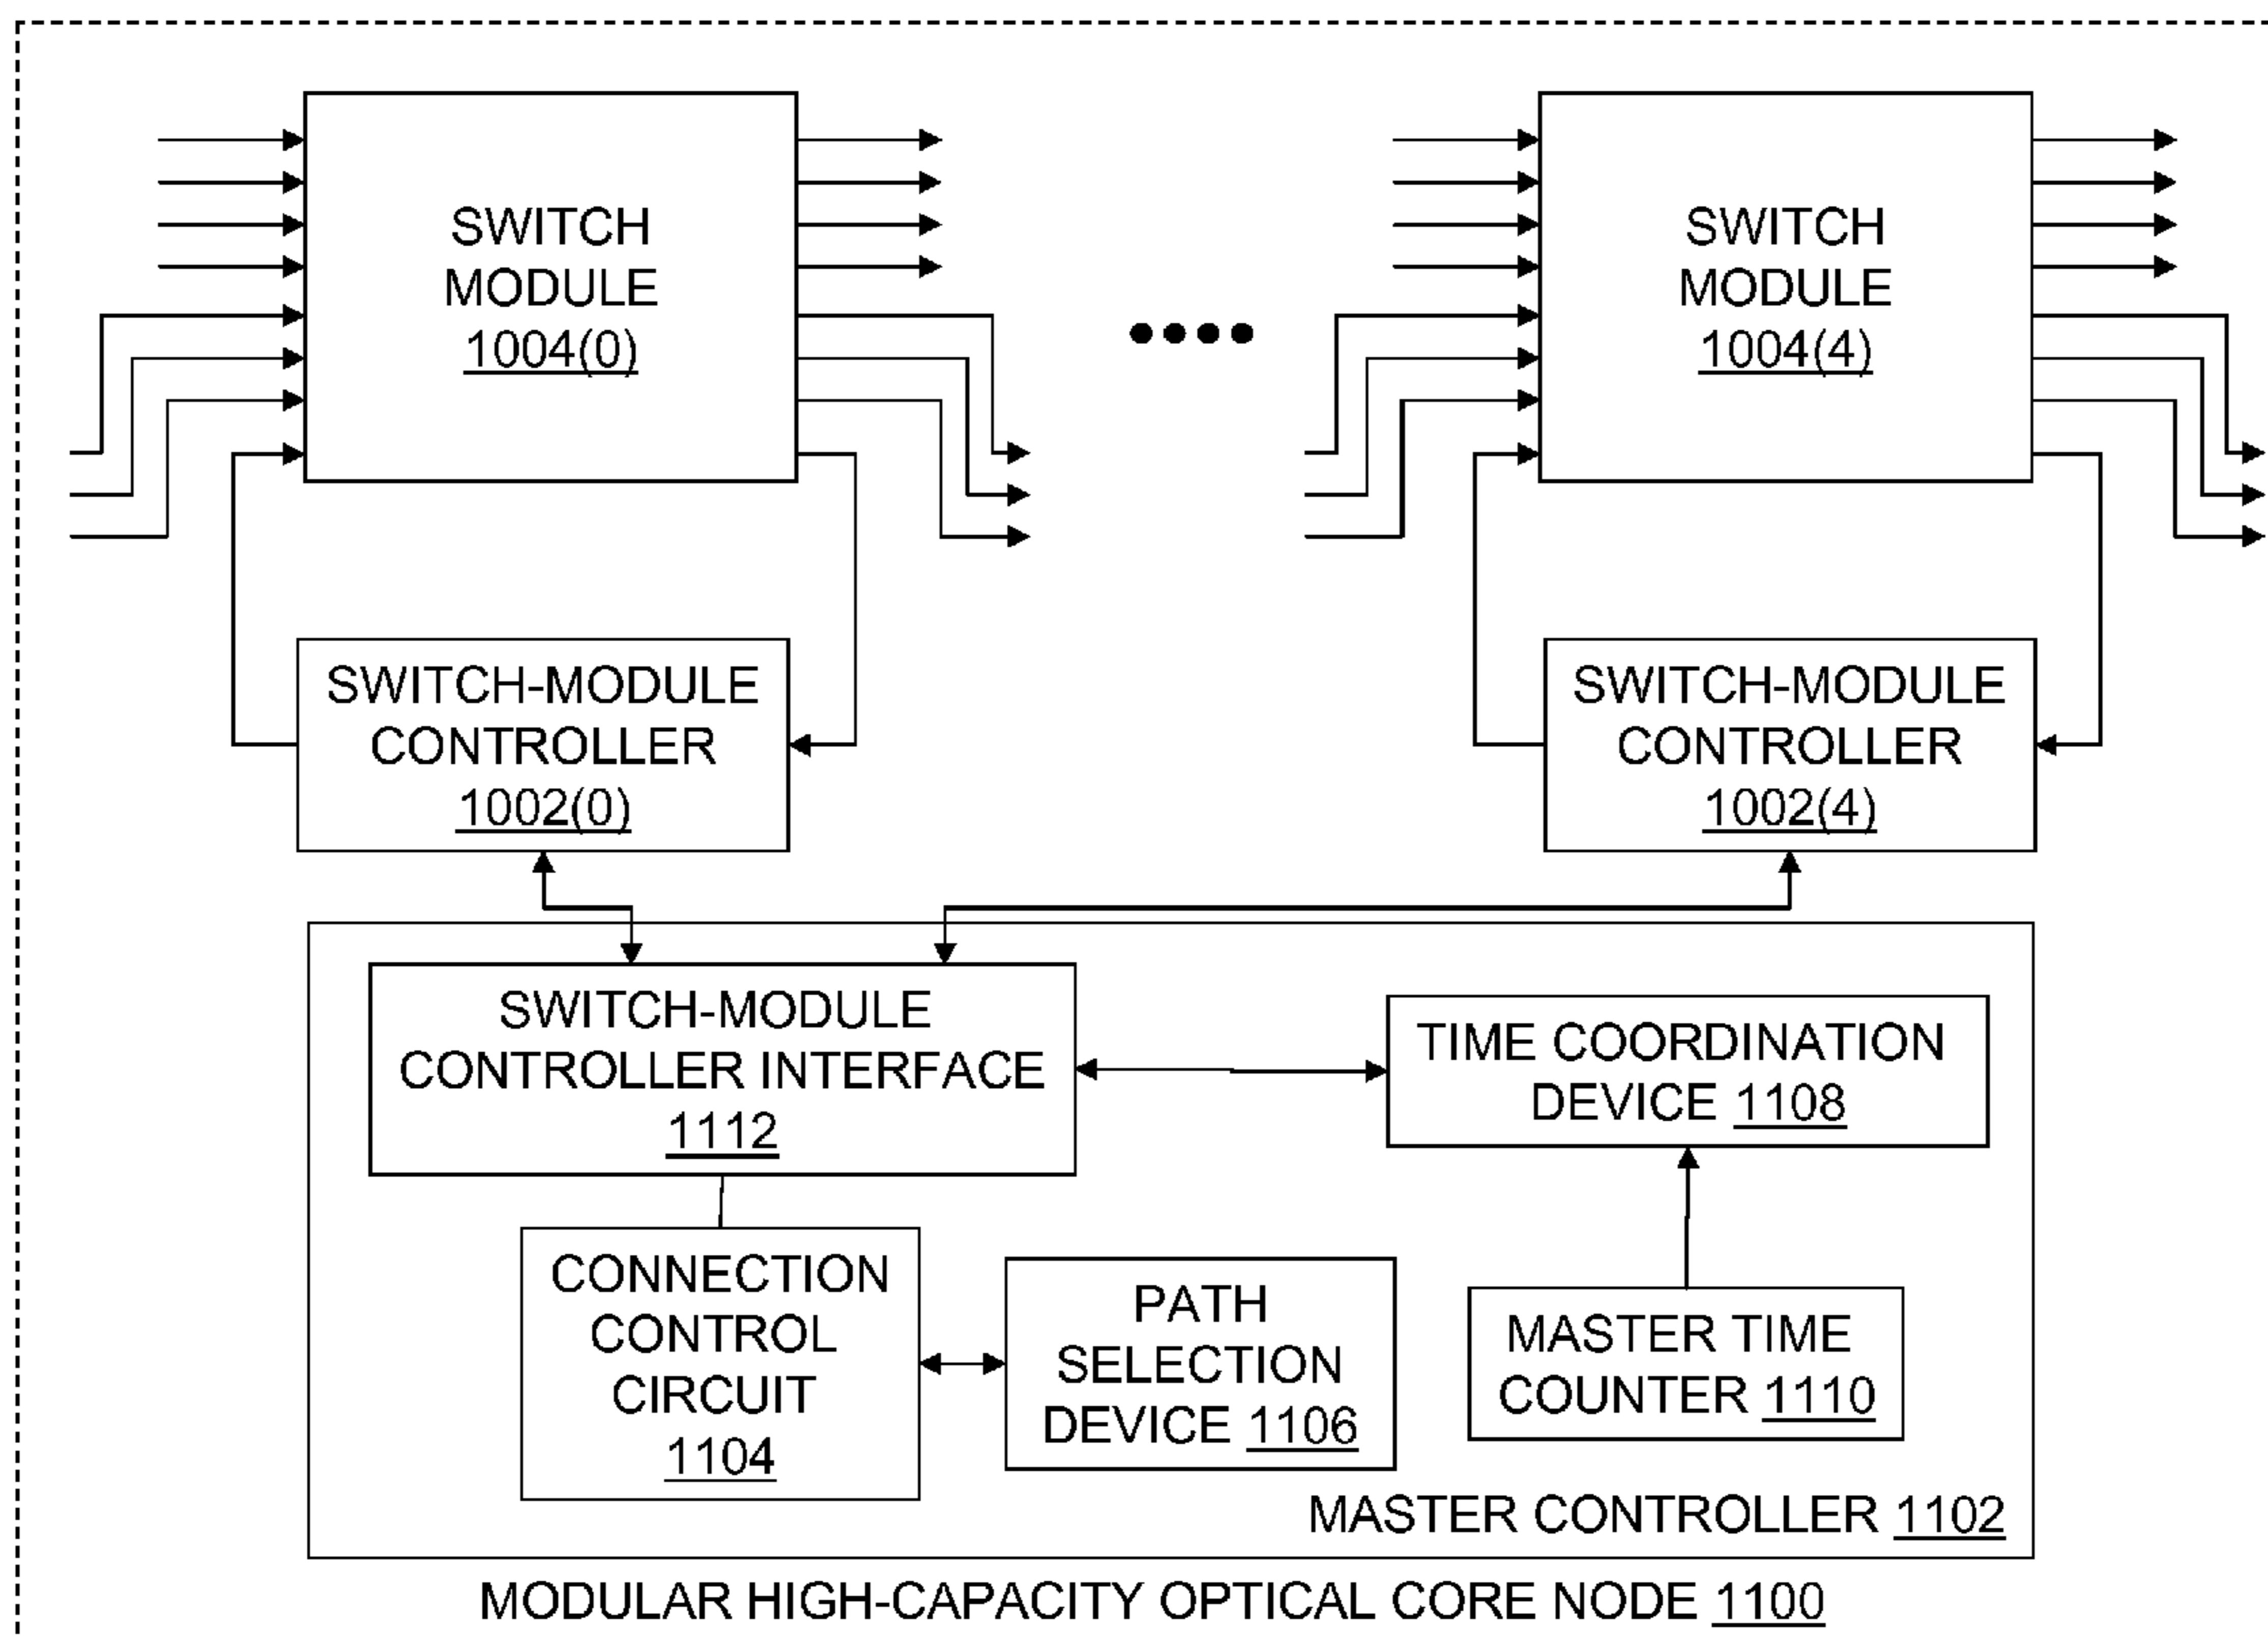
SWITCH MODULE 1004(0)

SWITCH MODULE 1004(4)

SWITCH-MODULE CONTROLLER 1002(0)

SWITCH-MODULE CONTROLLER 1002(4)

SWITCH-MODULE CONTROLLER INTERFACE 1112

TIME COORDINATION DEVICE 1108

CONNECTION CONTROL CIRCUIT 1104

PATH SELECTION DEVICE 1106

MASTER TIME COUNTER 1110

MASTER CONTROLLER 1102

MODULAR HIGH-CAPACITY OPTICAL CORE NODE 1100